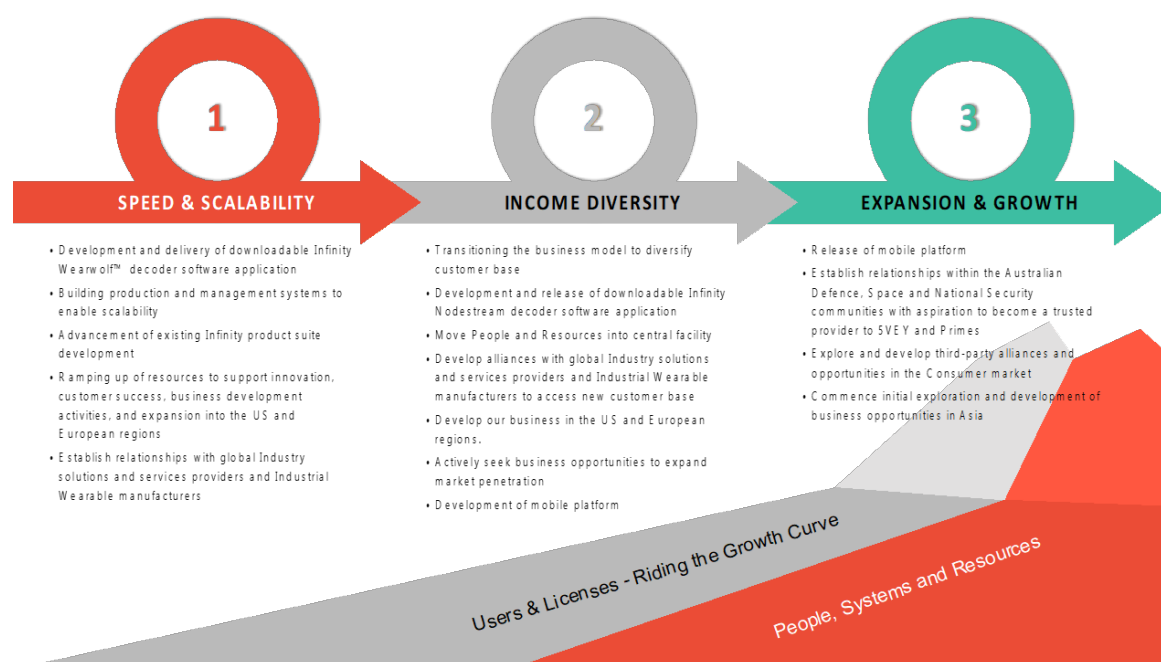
1

SPEED & SCALABILITY

• Development and delivery of downloadable Infinity Wearwolf™ decoder software application
• Building production and management systems to enable scalability
• Advancement of existing Infinity product suite development
• Ramping up of resources to support innovation, customer success, business development activities, and expansion into the US and European regions
• Establish relationships with global Industry solutions and services providers and Industrial Wearable manufacturers

2

INCOME DIVERSITY

• Transitioning the business model to diversify customer base
• Development and release of downloadable Infinity Nodestream decoder software application
• Move People and Resources into central facility
• Develop alliances with global Industry solutions and services providers and Industrial Wearable manufacturers to access new customer base
• Develop our business in the US and European regions.
• Actively seek business opportunities to expand market penetration
• Development of mobile platform

3

EXPANSION & GROWTH

• Release of mobile platform
• Establish relationships within the Australian Defence, Space and National Security communities with aspiration to become a trusted provider to SVEY and Primes
• Explore and develop third-party alliances and opportunities in the Consumer market
• Commence initial exploration and development of business opportunities in Asia

Users & Licenses - Riding the Growth Curve

People, Systems and Resources